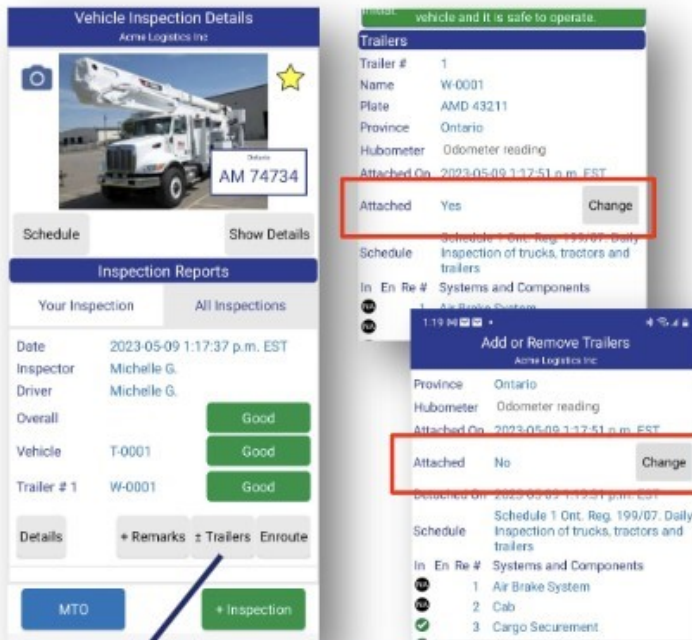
Vehicle Inspection Details
Acme Logistics Inc

Ontario
AM 74734

Schedule
Show Details

Inspection Reports

Your Inspection
All Inspections

Date 2023-05-09 1:17:37 p.m. EST
Inspector Michelle G.
Driver Michelle G.
Overall Good
Vehicle T-0001 Good
Trailer # 1 W-0001 Good

Details
+ Remarks
± Trailers
Enroute

MTO
+ Inspection

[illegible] vehicle and it is safe to operate.

Trailers
Trailer # 1
Name W-0001
Plate AMD 43211
Province Ontario
Hubometer Odometer reading
Attached On 2023-05-09 1:17:51 p.m. EST
Attached Yes Change
Schedule Schedule 1 Ont. Reg. 199/07. Daily Inspection of trucks, tractors and trailers
In En Re # Systems and Components
1 Air Brake System

1:19
Add or Remove Trailers
Acme Logistics Inc
Province Ontario
Hubometer Odometer reading
Attached On 2023-05-09 1:17:51 p.m. EST
Attached No Change
Detached On 2023-05-09 1:19:51 p.m. EST
Schedule Schedule 1 Ont. Reg. 199/07. Daily Inspection of trucks, tractors and trailers
In En Re # Systems and Components
1 Air Brake System
2 Cab
3 Cargo Securement